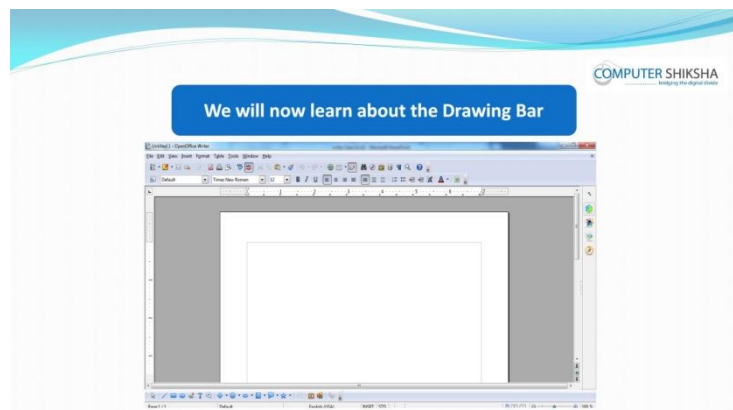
COMPUTER SHIKSHA
bridging the digital divide

We will now learn about the Drawing Bar

Untitled 1 - OpenOffice Writer

File Edit View Insert Format Table Tools Window Help

Default Times New Roman 12

Page 1 / 1 Default English (USA) INSRT STD 100 %